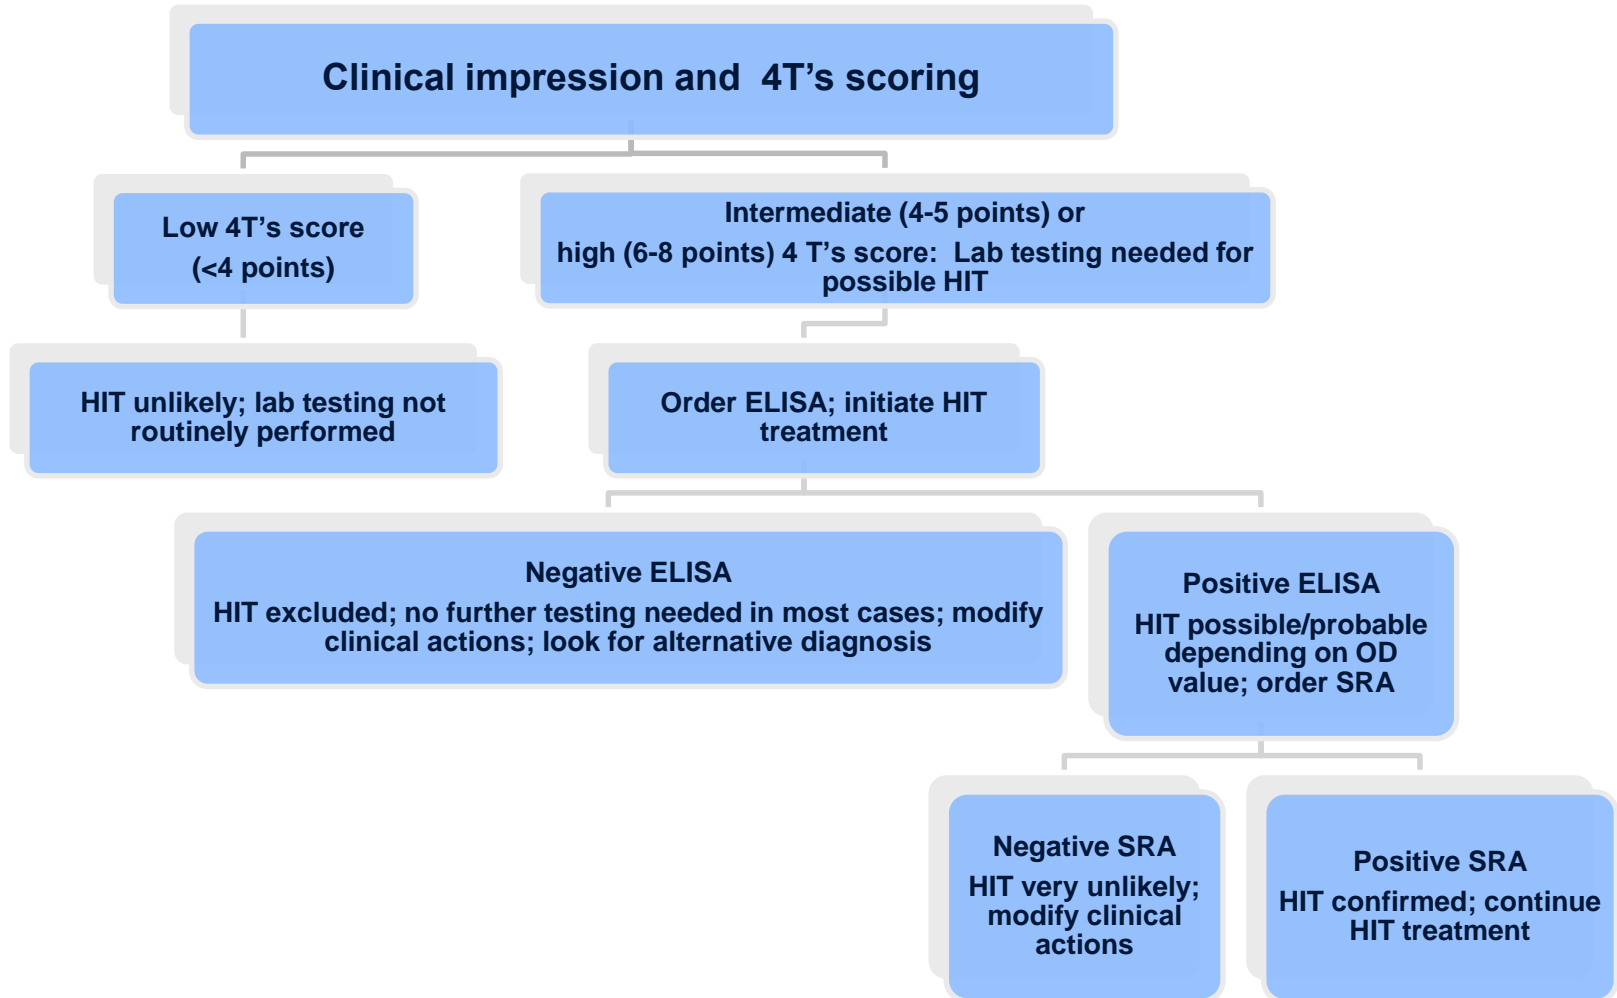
Clinical impression and 4T's scoring

Low 4T's score
(<4 points)

Intermediate (4-5 points) or
high (6-8 points) 4 T's score: Lab testing needed for possible HIT

HIT unlikely; lab testing not routinely performed

Order ELISA; initiate HIT treatment

Negative ELISA
HIT excluded; no further testing needed in most cases; modify clinical actions; look for alternative diagnosis

Positive ELISA
HIT possible/probable depending on OD value; order SRA

Negative SRA
HIT very unlikely; modify clinical actions

Positive SRA
HIT confirmed; continue HIT treatment